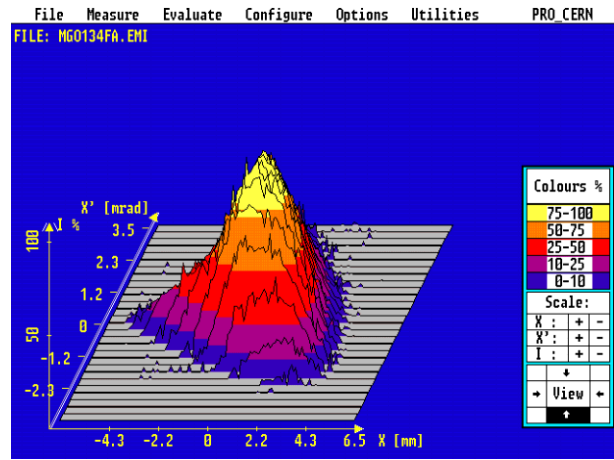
File Measure Evaluate Configure Options Utilities PRO_CERN

FILE: MG0134FA.EMI

I %
100
50

X' [mrad]
3.5
2.3
1.2
0
-1.2
-2.3

-4.3 -2.2 0 2.2 4.3 6.5 X [mm]

Colours %
75-100
50-75
25-50
10-25
0-10

Scale:

| X : | + | - |
|---|---|---|
| X': | + | - |
| I : | + | - |

↓
→ View ←
↑